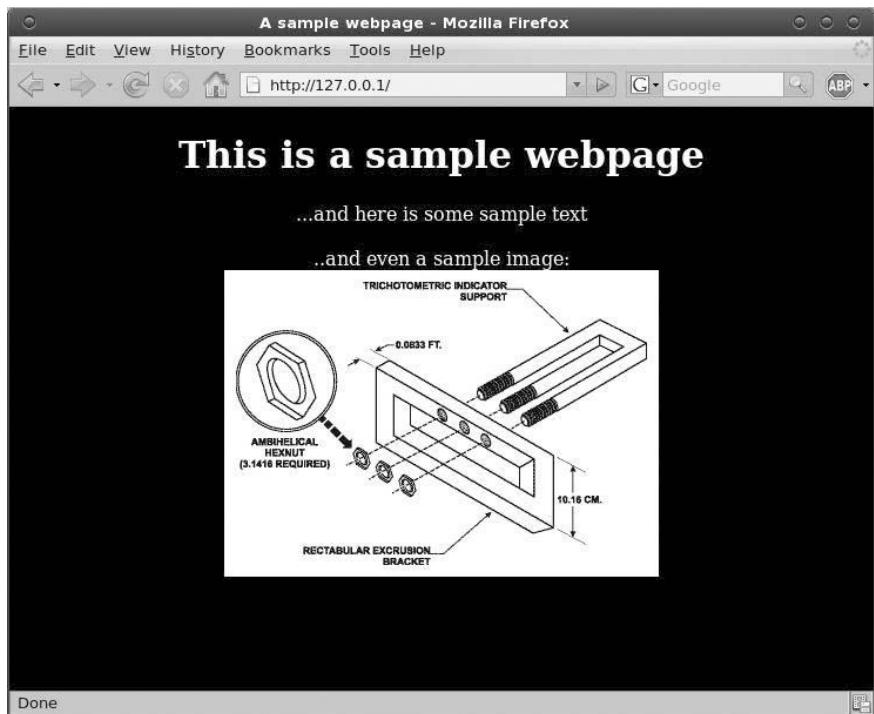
A sample webpage - Mozilla Firefox

File Edit View History Bookmarks Tools Help

http://127.0.0.1/

Google

ABP

This is a sample webpage

...and here is some sample text

..and even a sample image:

TRICHOTOMETRIC INDICATOR SUPPORT

0.0833 FT.

AMBIHELICAL HEXNUT (3.1416 REQUIRED)

10.16 CM.

RECTABULAR EXCRUSION BRACKET

Done